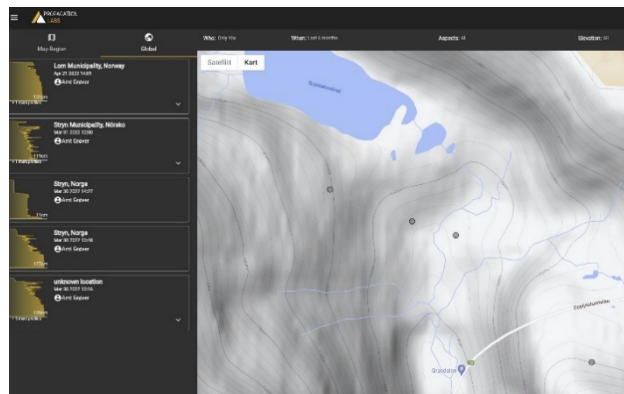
PROFACATOL LABS

Map Region

Global

Who: Only You

When: Last 6 months

Aspects: All

Elevation: All

Lom Municipality, Norway
Apr 21 2022 14:09
Arni Gravor

Stryn Municipality, Norska
Mar 01 2022 12:00
Arni Gravor

Stryn, Norga
Mar 30 2022 14:37
Arni Gravor

Stryn, Norga
Mar 30 2022 13:48
Arni Gravor

unknown location
Mar 30 2022 12:16
Arni Gravor

Satellitt

Kart

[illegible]

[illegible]

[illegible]